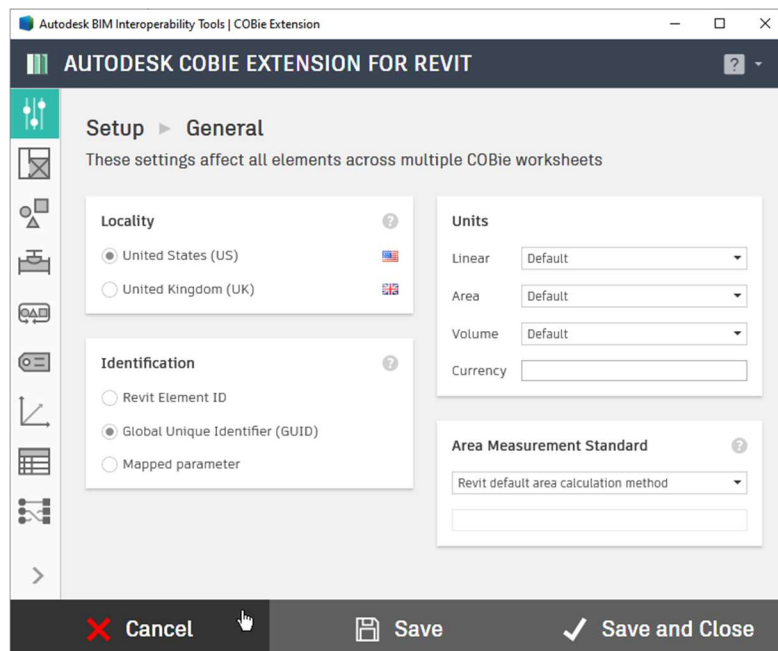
Autodesk BIM Interoperability Tools | COBie Extension

AUTODESK COBIE EXTENSION FOR REVIT

?

Setup ► General

These settings affect all elements across multiple COBie worksheets

Locality

United States (US)

United Kingdom (UK)

Identification

Revit Element ID

Global Unique Identifier (GUID)

Mapped parameter

Units

Linear Default

Area Default

Volume Default

Currency

Area Measurement Standard

Revit default area calculation method

Cancel

Save

Save and Close